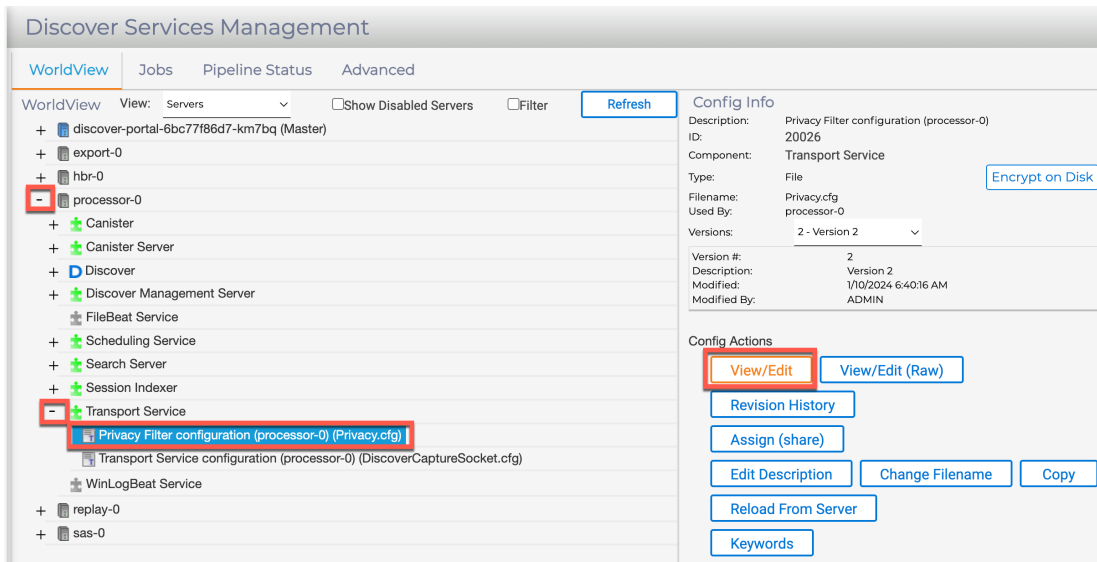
Discover Services Management

WorldView Jobs Pipeline Status Advanced

WorldView View: Servers Show Disabled Servers Filter Refresh

+ discover-portal-6bc77f86d7-km7bq (Master)
+ export-0
+ hbr-0
- processor-0
+ Canister
+ Canister Server
+ Discover
+ Discover Management Server
FileBeat Service
+ Scheduling Service
+ Search Server
+ Session Indexer
- Transport Service
Privacy Filter configuration (processor-0) (Privacy.cfg)
Transport Service configuration (processor-0) (DiscoverCaptureSocket.cfg)
WinLogBeat Service
+ replay-0
+ sas-0

Config Info

| | |
|---|---|
| Description: | Privacy Filter configuration (processor-0) |
| ID: | 20026 |
| Component: | Transport Service |
| Type: | File |
| Filename: | Privacy.cfg |
| Used By: | processor-0 |
| Versions: | 2 - Version 2 |

Encrypt on Disk

| | |
|---|---|
| Version #: | 2 |
| Description: | Version 2 |
| Modified: | 1/10/2024 6:40:16 AM |
| Modified By: | ADMIN |

Config Actions

View/Edit View/Edit (Raw)
Revision History
Assign (share)
Edit Description Change Filename Copy
Reload From Server
Keywords